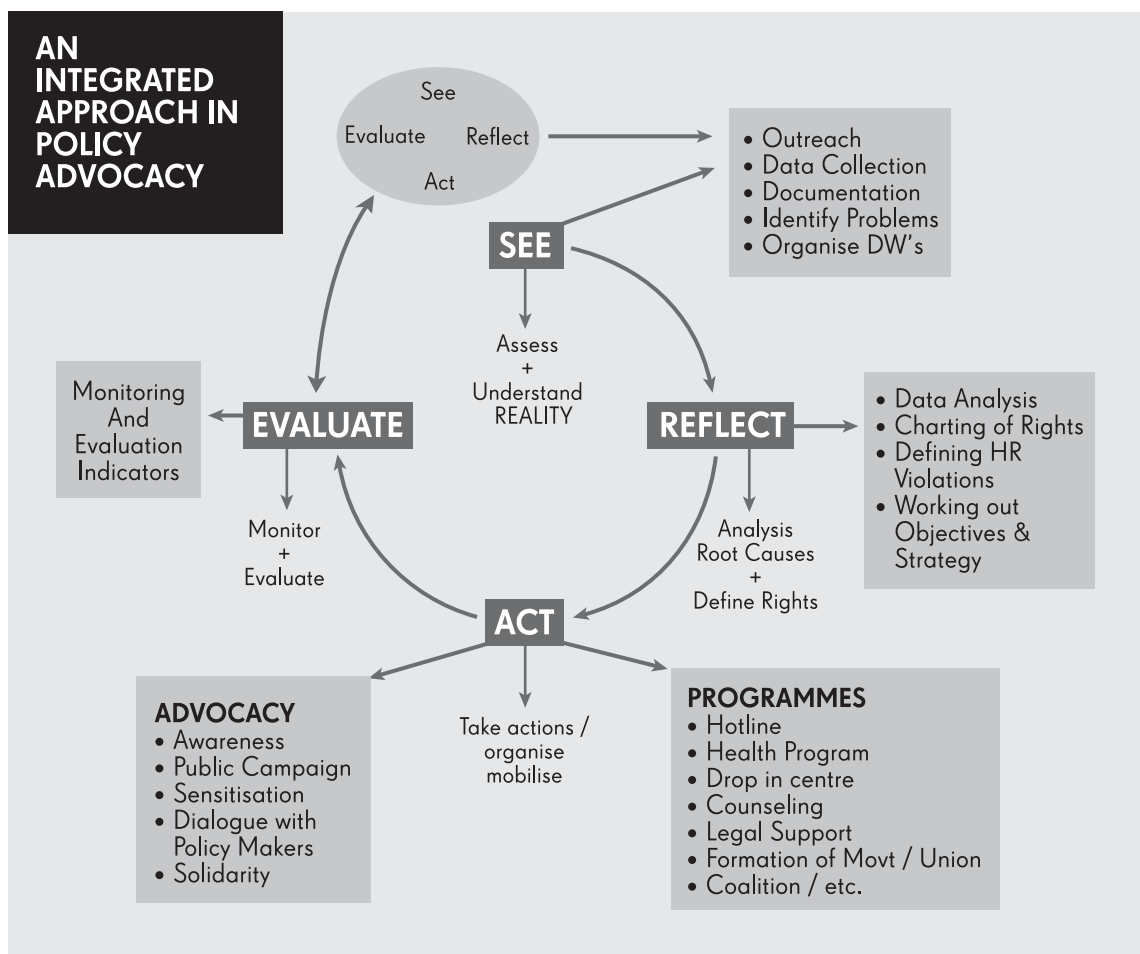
AN INTEGRATED APPROACH IN POLICY ADVOCACY

See
Evaluate Reflect
Act

• Outreach
• Data Collection
• Documentation
• Identify Problems
• Organise DW's

SEE

Assess
+
Understand
REALITY

Monitoring And Evaluation Indicators

EVALUATE

REFLECT

• Data Analysis
• Charting of Rights
• Defining HR Violations
• Working out Objectives & Strategy

Monitor
+
Evaluate

Analysis
Root Causes
+
Define Rights

ACT

ADVOCACY
• Awareness
• Public Campaign
• Sensitisation
• Dialogue with Policy Makers
• Solidarity

Take actions / organise mobilise

PROGRAMMES
• Hotline
• Health Program
• Drop in centre
• Counseling
• Legal Support
• Formation of Movt / Union
• Coalition / etc.